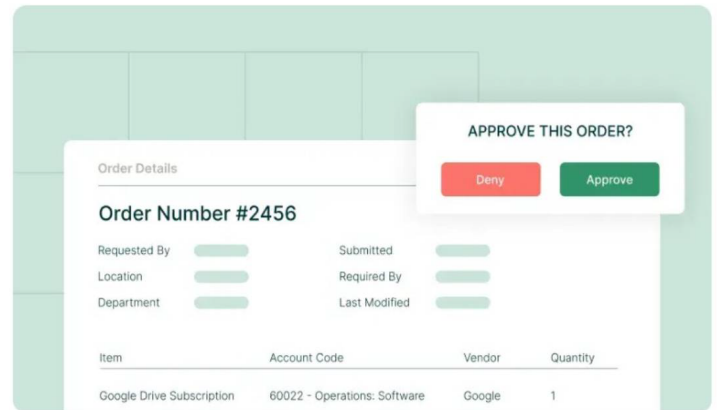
APPROVE THIS ORDER?

Deny

Approve

Order Details

Order Number #2456

Requested By

Location

Department

Submitted

Required By

Last Modified

| Item | Account Code | Vendor | Quantity |
|---|---|---|---|
| Google Drive Subscription | 60022 - Operations: Software | Google | 1 |